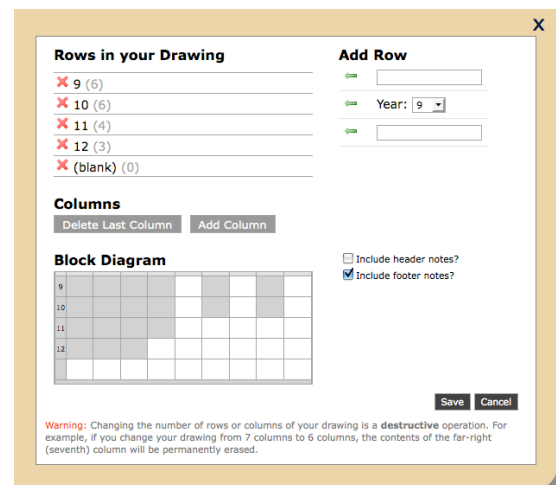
X

Rows in your Drawing

9 (6)
10 (6)
11 (4)
12 (3)
(blank) (0)

Add Row

Year: 9

Columns

Delete Last Column Add Column

Block Diagram

Include header notes?
Include footer notes?

| 9 | | | | | | | | | |
|---|---|---|---|---|---|---|---|---|---|
| 10 | | | | | | | | | |
| 11 | | | | | | | | | |
| 12 | | | | | | | | | |
| | | | | | | | | | |

Save Cancel

Warning: Changing the number of rows or columns of your drawing is a **destructive** operation. For example, if you change your drawing from 7 columns to 6 columns, the contents of the far-right (seventh) column will be permanently erased.